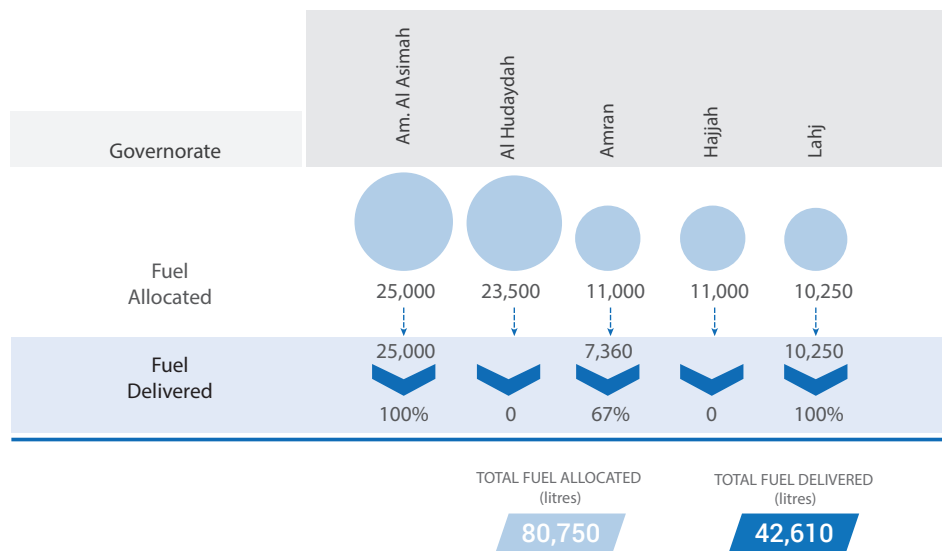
| Governorate | Am. Al Asimah | Al Hudaydah | Amran | Hajjah | Lahj |
|---|---|---|---|---|---|
| Fuel Allocated | 25,000 | 23,500 | 11,000 | 11,000 | 10,250 |
| Fuel Delivered | 25,000 | | 7,360 | | 10,250 |
| | 100% | 0 | 67% | 0 | 100% |

TOTAL FUEL ALLOCATED (litres)
80,750

TOTAL FUEL DELIVERED (litres)
42,610